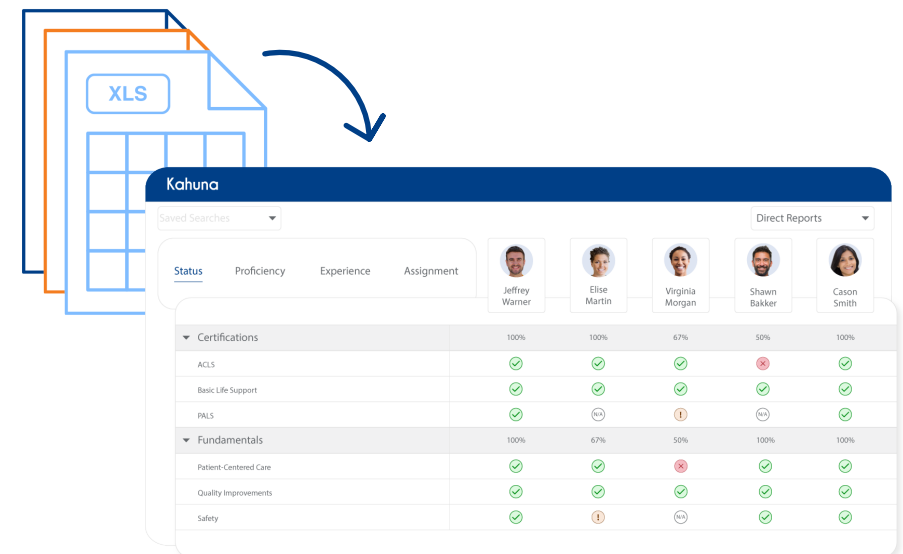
XLS

Kahuna

Saved Searches

Direct Reports

Status Proficiency Experience Assignment

| | Jeffrey Warner | Elise Martin | Virginia Morgan | Shawn Bakker | Cason Smith |
|---|---|---|---|---|---|
| Certifications | 100% | 100% | 67% | 50% | 100% |
| ACLS | | | | | |
| Basic Life Support | | | | | |
| PALS | | N/A | ! | N/A | |
| Fundamentals | 100% | 67% | 50% | 100% | 100% |
| Patient-Centered Care | | | | | |
| Quality Improvements | | | | | |
| Safety | | ! | N/A | | |